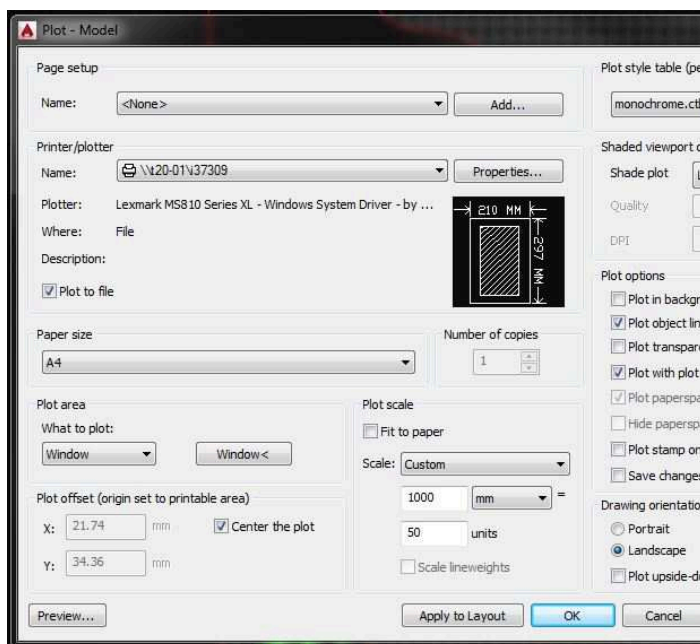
Plot - Model

Page setup

Name: <None> Add...

Printer/plotter

Name: \\t20-01\t37309 Properties...

Plotter: Lexmark MS810 Series XL - Windows System Driver - by ...

Where: File

Description:

Plot to file

210 MM

297 MM

Paper size

A4

Number of copies

1

Plot area

What to plot:

Window

Window<

Plot scale

Fit to paper

Scale: Custom

1000 mm =

50 units

Scale lineweights

Plot offset (origin set to printable area)

X: 21.74 mm

Center the plot

Y: 34.36 mm

Plot style table (pe

monochrome.ctb

Shaded viewport o

Shade plot

Quality

DPI

Plot options

Plot in backgr

Plot object lin

Plot transpare

Plot with plot

Plot paperspa

Hide papersp

Plot stamp on

Save changes

Drawing orientatio

Portrait

Landscape

Plot upside-d

Preview...

Apply to Layout

OK

Cancel